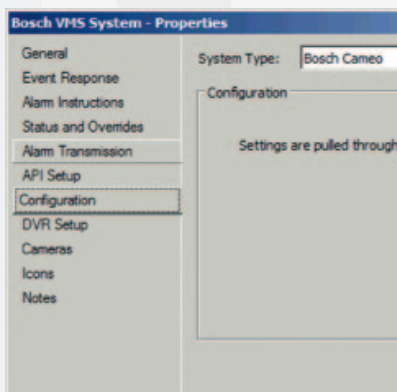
Bosch VMS System - Properties

General
Event Response
Alarm Instructions
Status and Overrides
Alarm Transmission
API Setup
Configuration
DVR Setup
Cameras
Icons
Notes

System Type: Bosch Cameo

Configuration

Settings are pulled through